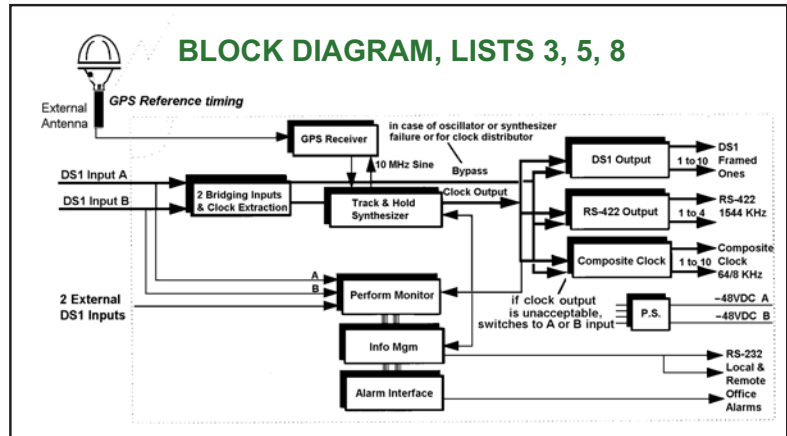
BLOCK DIAGRAM, LISTS 3, 5, 8

External Antenna

GPS Reference timing

GPS Receiver

In case of oscillator or synthesizer failure or for clock distributor

Bypass

10 MHz Sine

DS1 Input A

DS1 Input B

2 Bridging Inputs & Clock Extraction

Track & Hold Synthesizer

Clock Output

DS1 Output

1 to 10

DS1 Framed Ones

RS-422 Output

1 to 4

RS-422 1544 KHz

Composite Clock

1 to 10

Composite Clock 64/8 KHz

A

B

2 External DS1 Inputs

Perform Monitor

if clock output is unacceptable, switches to A or B input

P.S.

-48VDC A

-48VDC B

Info Mgm

RS-232 Local & Remote

Alarm Interface

Office Alarms